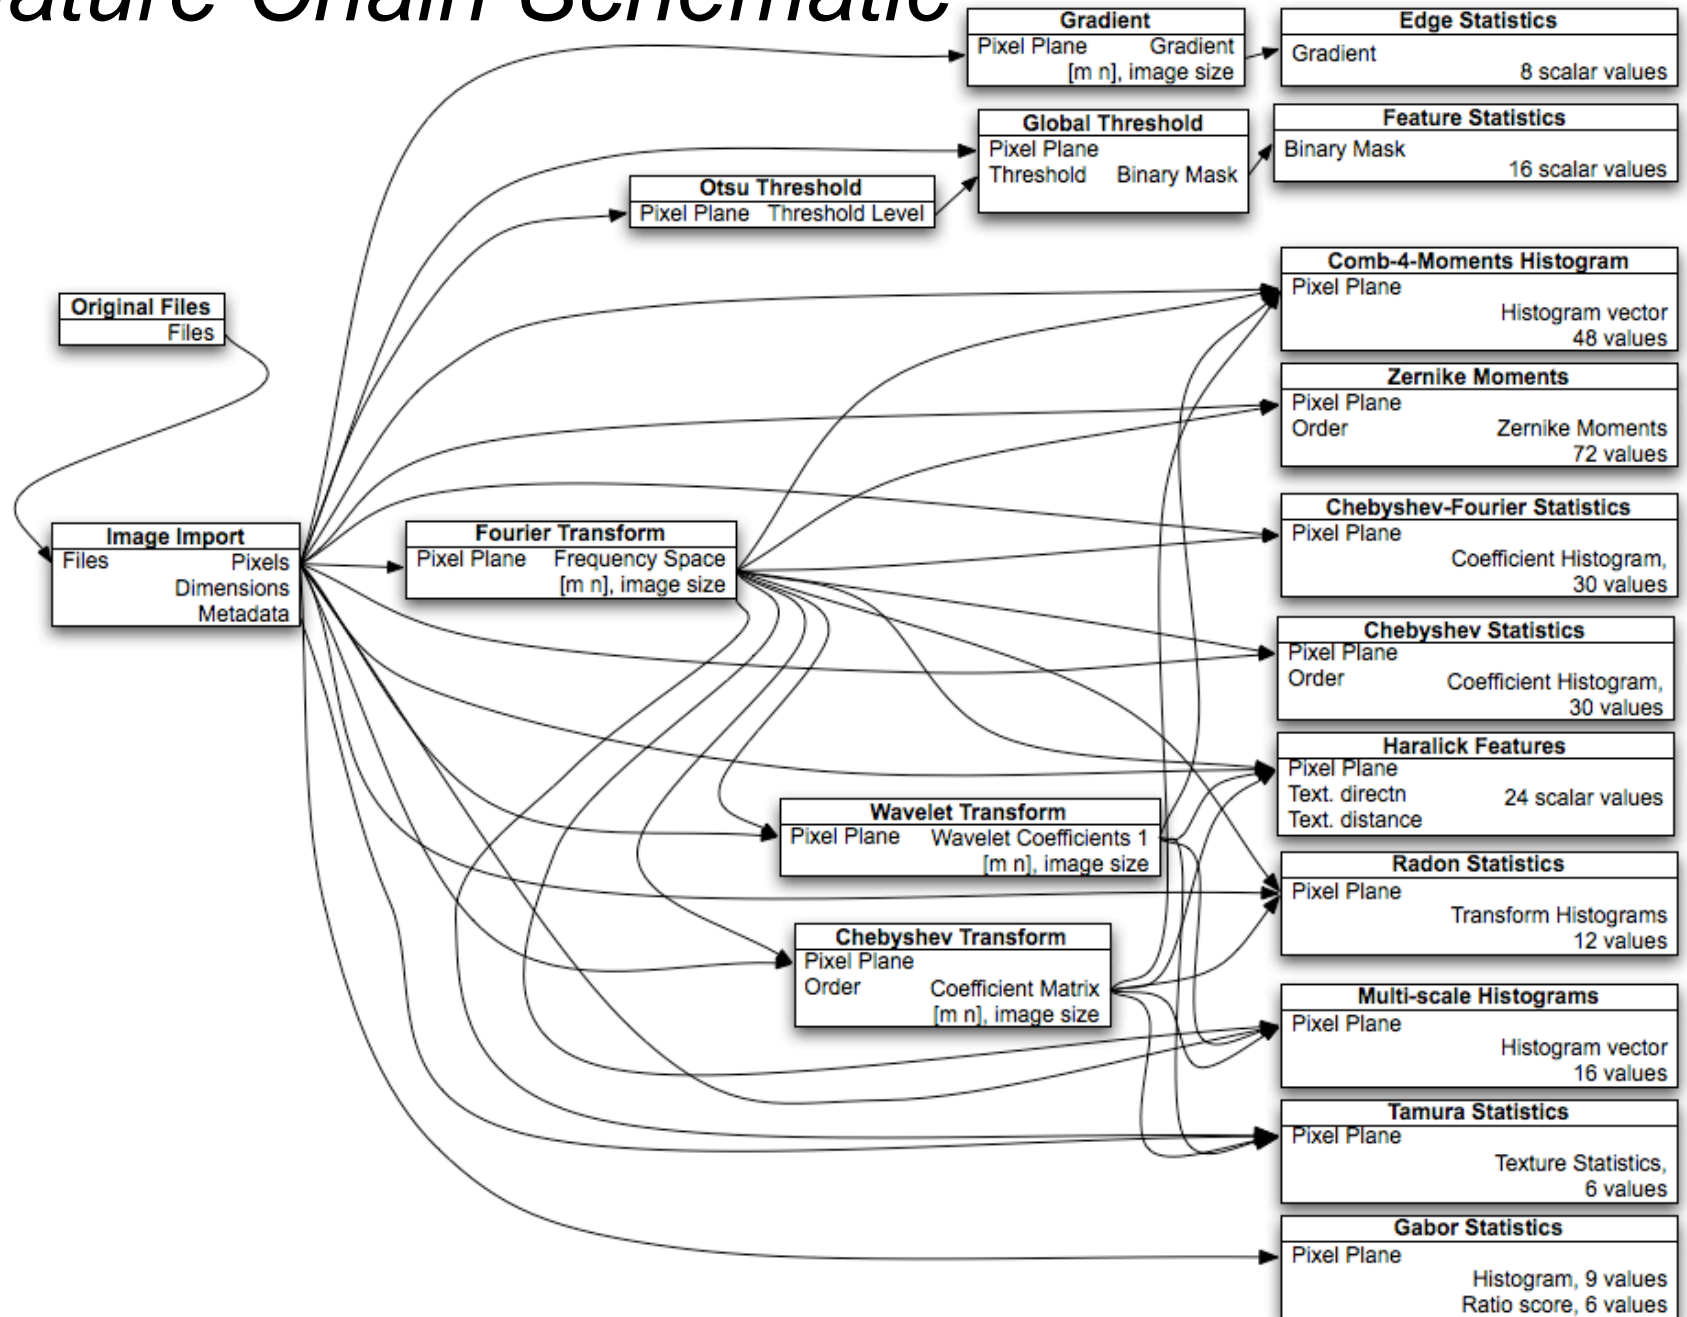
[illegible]ature Chain Schematic

Gradient
Pixel Plane Gradient
[m n], image size

Edge Statistics
Gradient
8 scalar values

Global Threshold
Pixel Plane
Threshold Binary Mask

Feature Statistics
Binary Mask
16 scalar values

Otsu Threshold
Pixel Plane Threshold Level

Comb-4-Moments Histogram
Pixel Plane
Histogram vector
48 values

Original Files
Files

Zernike Moments
Pixel Plane
Order Zernike Moments
72 values

Chebyshev-Fourier Statistics
Pixel Plane
Coefficient Histogram,
30 values

Image Import
Files Pixels
Dimensions
Metadata

Fourier Transform
Pixel Plane Frequency Space
[m n], image size

Chebyshev Statistics
Pixel Plane
Order Coefficient Histogram,
30 values

Haralick Features
Pixel Plane
Text. directn 24 scalar values
Text. distance

Wavelet Transform
Pixel Plane Wavelet Coefficients 1
[m n], image size

Radon Statistics
Pixel Plane
Transform Histograms
12 values

Chebyshev Transform
Pixel Plane
Order Coefficient Matrix
[m n], image size

Multi-scale Histograms
Pixel Plane
Histogram vector
16 values

Tamura Statistics
Pixel Plane
Texture Statistics,
6 values

Gabor Statistics
Pixel Plane
Histogram, 9 values
Ratio score, 6 values